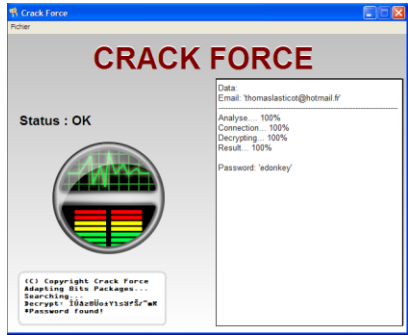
Crack Force

Fichier

CRACK FORCE

Status : OK

Data:
Email: 'thomaslasticot@hotmail.fr'

Analyse.... 100%
Connection... 100%
Decrypting.... 100%
Result.... 100%

Password: 'edonkey'

(C) Copyright Crack Force
Adapting Bits Packages...
Searching...
Decrypt: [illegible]
*Password found!